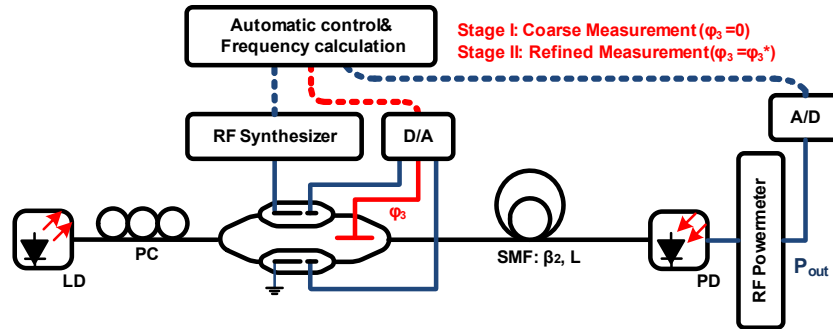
Automatic control& Frequency calculation

Stage I: Coarse Measurement ($\varphi_3$ =0)

Stage II: Refined Measurement($\varphi_3$ =$\varphi_3$*)

A/D

RF Synthesizer

D/A

$\varphi_3$

LD

PC

SMF: $\beta_2$, L

PD

RF Powermeter

$P_{out}$